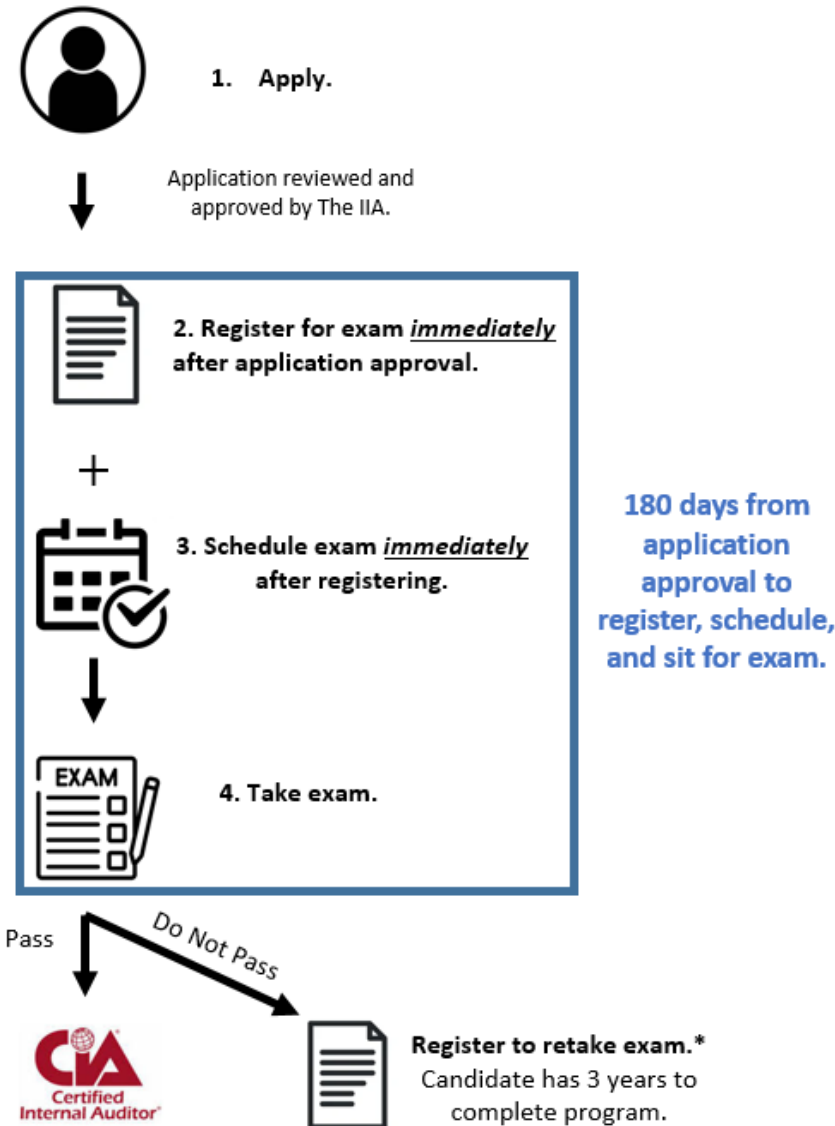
1. Apply.

Application reviewed and approved by The IIA.

2. Register for exam *immediately* after application approval.

+

3. Schedule exam *immediately* after registering.

EXAM

4. Take exam.

180 days from application approval to register, schedule, and sit for exam.

Pass

Do Not Pass

CIA® Certified Internal Auditor®

Register to retake exam.* Candidate has 3 years to complete program.